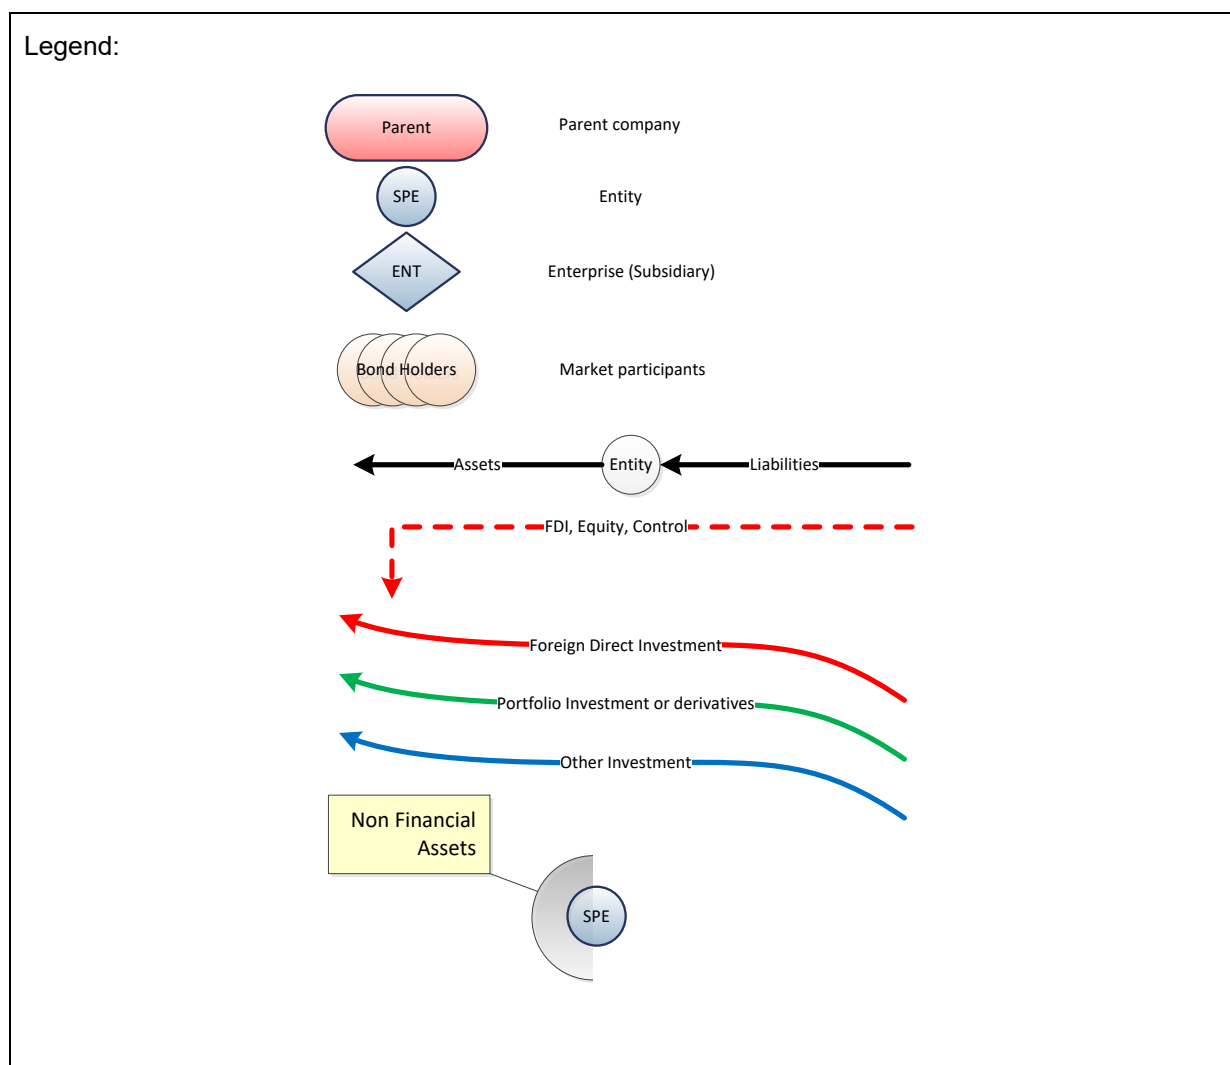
Legend:

Parent

Parent company

SPE

Entity

ENT

Enterprise (Subsidiary)

Bond Holders

Market participants

Assets

Entity

Liabilities

FDI, Equity, Control

Foreign Direct Investment

Portfolio Investment or derivatives

Other Investment

Non Financial Assets

SPE